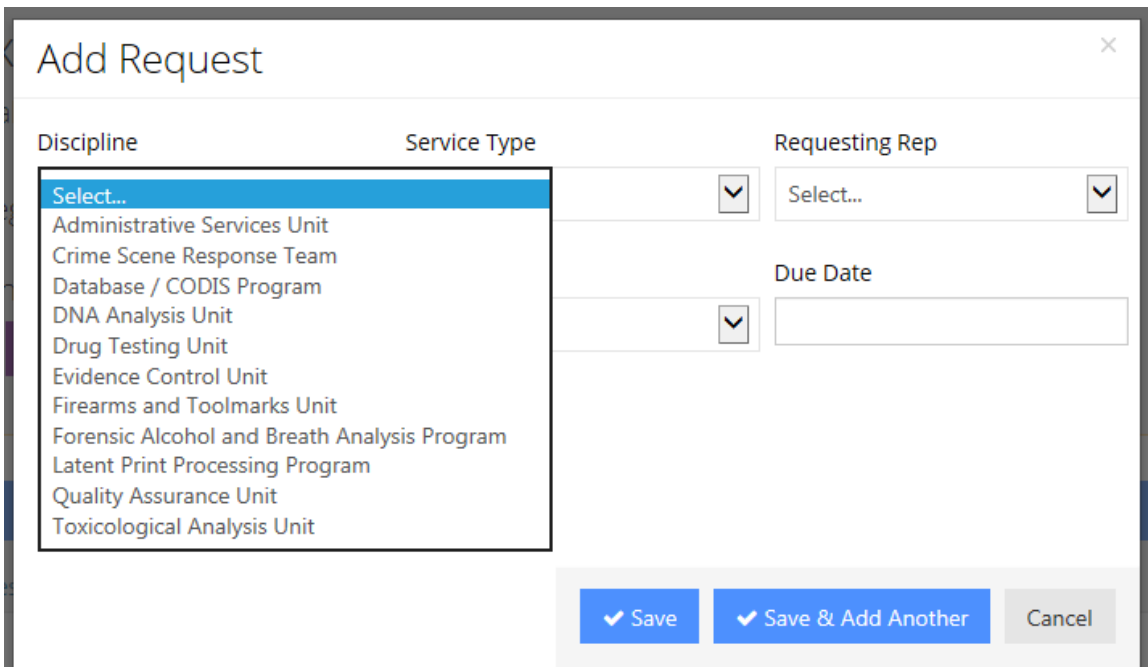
Add Request

×

Discipline

Service Type

Requesting Rep

Select...
Administrative Services Unit
Crime Scene Response Team
Database / CODIS Program
DNA Analysis Unit
Drug Testing Unit
Evidence Control Unit
Firearms and Toolmarks Unit
Forensic Alcohol and Breath Analysis Program
Latent Print Processing Program
Quality Assurance Unit
Toxicological Analysis Unit

Select...

Due Date

✔ Save

✔ Save & Add Another

Cancel